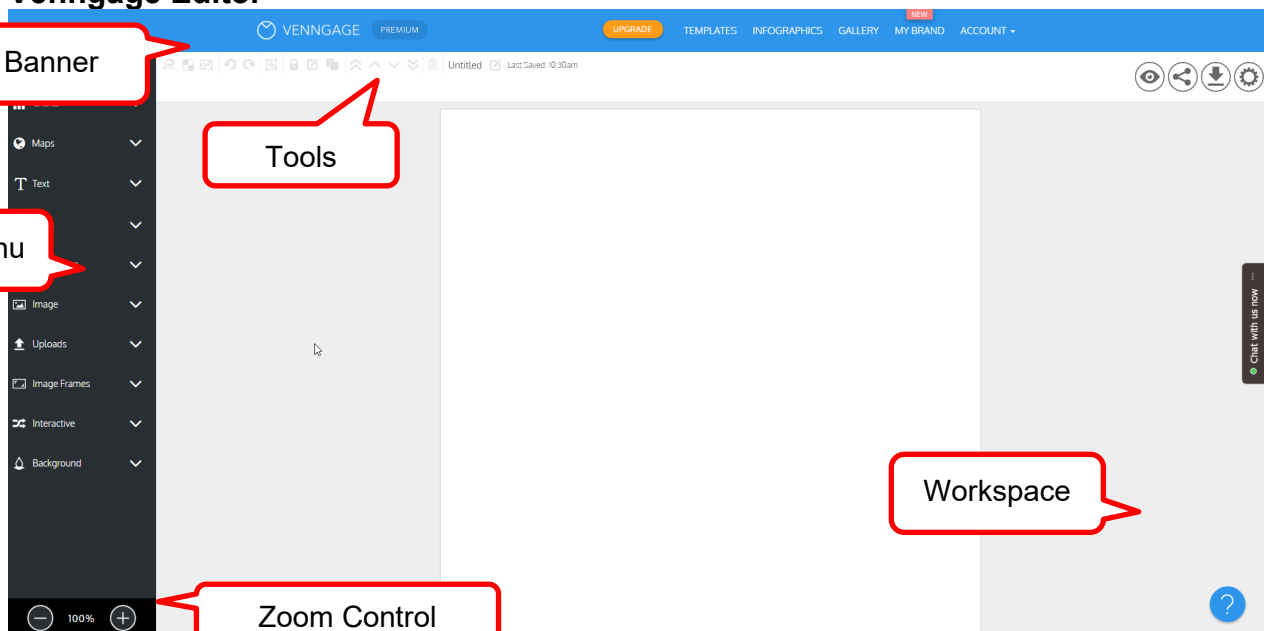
Venngage Editor

Banner

VENNGAGE PREMIUM

UPGRADE TEMPLATES INFOGRAPHICS GALLERY NEW MY BRAND ACCOUNT

Untitled Last Saved: 10:30am

Tools

Maps

Text

nu

Image

Uploads

Image Frames

Interactive

Background

Chat with us now

Workspace

100%

Zoom Control

?